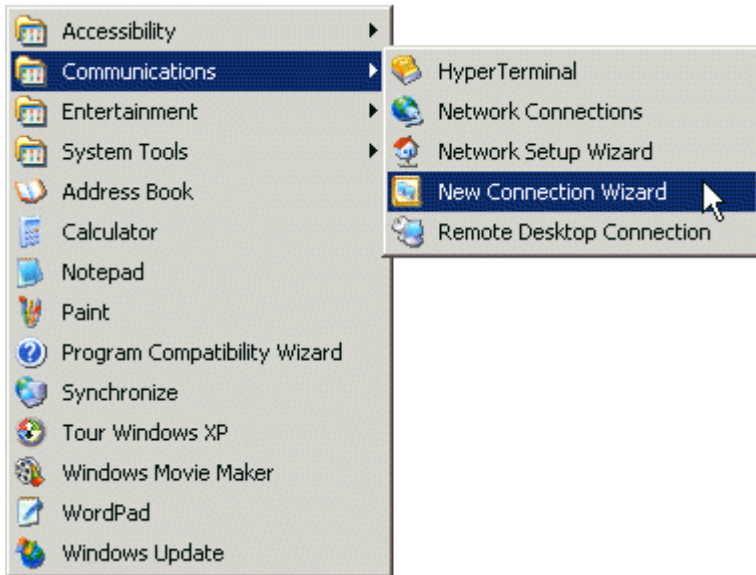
Accessibility
Communications
Entertainment
System Tools
Address Book
Calculator
Notepad
Paint
Program Compatibility Wizard
Synchronize
Tour Windows XP
Windows Movie Maker
WordPad
Windows Update

HyperTerminal
Network Connections
Network Setup Wizard
New Connection Wizard
Remote Desktop Connection